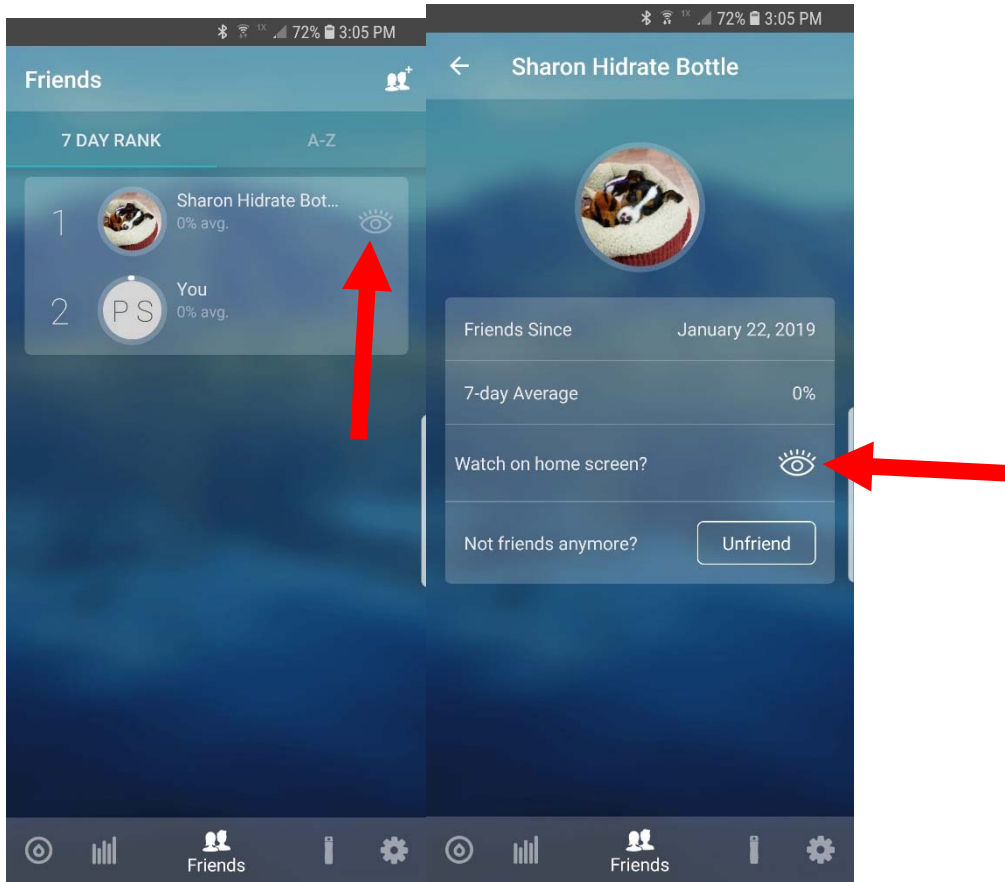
1X 72% 3:05 PM

Friends

7 DAY RANK

A-Z

1 Sharon Hidrate Bot...
0% avg.

2 PS You
0% avg.

Friends

1X 72% 3:05 PM

Sharon Hidrate Bottle

Friends Since January 22, 2019

7-day Average 0%

Watch on home screen?

Not friends anymore? Unfriend

Friends